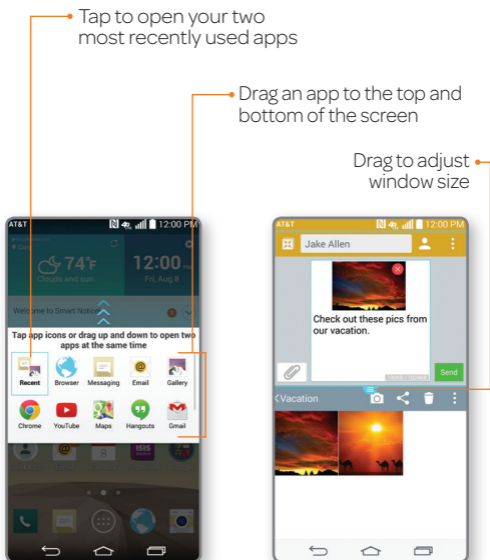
Tap to open your two most recently used apps

Drag an app to the top and bottom of the screen

Drag to adjust window size

AT&T 12:00 PM

74°F

Clouds and sun

12:00 PM

Fri, Aug 8

Welcome to Smart Notice

Tap app icons or drag up and down to open two apps at the same time

Recent

Browser

Messaging

Email

Gallery

Chrome

YouTube

Maps

Hangouts

Gmail

AT&T 12:00 PM

Jake Allen

Check out these pics from our vacation.

Send

Vacation